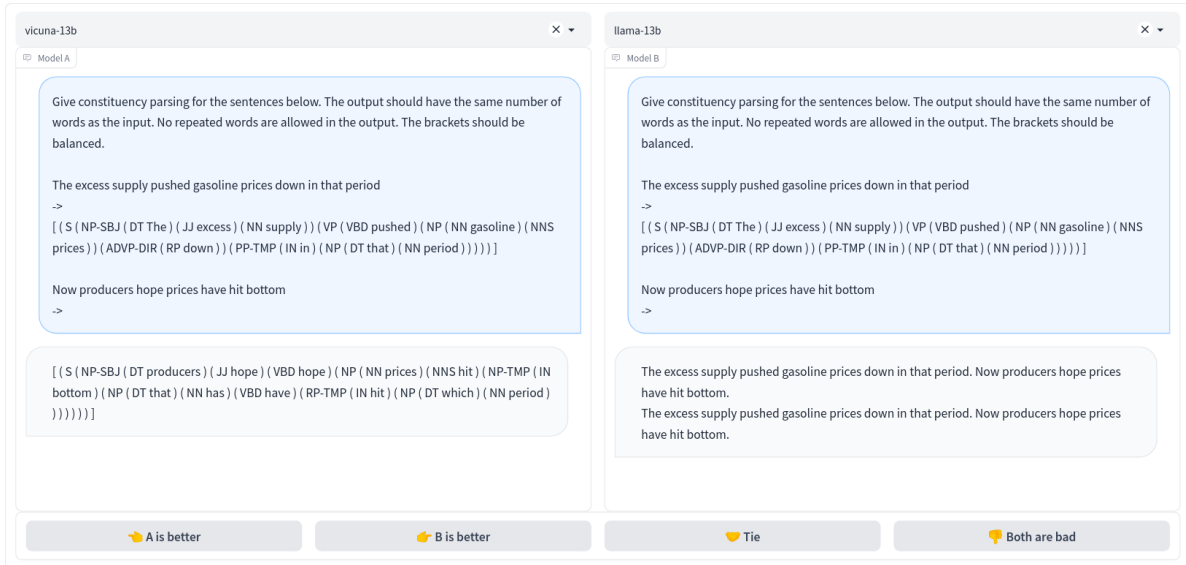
vicuna-13b × ▾

Model A

Give constituency parsing for the sentences below. The output should have the same number of words as the input. No repeated words are allowed in the output. The brackets should be balanced.

The excess supply pushed gasoline prices down in that period
->
[ ( S ( NP-SBJ ( DT The ) ( JJ excess ) ( NN supply ) ) ( VP ( VBD pushed ) ( NP ( NN gasoline ) ( NNS prices ) ) ( ADVP-DIR ( RP down ) ) ( PP-TMP ( IN in ) ( NP ( DT that ) ( NN period ) ) ) ) ) ]

Now producers hope prices have hit bottom
->

[ ( S ( NP-SBJ ( DT producers ) ( JJ hope ) ( VBD hope ) ( NP ( NN prices ) ( NNS hit ) ( NP-TMP ( IN bottom ) ( NP ( DT that ) ( NN has ) ( VBD have ) ( RP-TMP ( IN hit ) ( NP ( DT which ) ( NN period ) ) ) ) ) ) ) ]

llama-13b × ▾

Model B

Give constituency parsing for the sentences below. The output should have the same number of words as the input. No repeated words are allowed in the output. The brackets should be balanced.

The excess supply pushed gasoline prices down in that period
->
[ ( S ( NP-SBJ ( DT The ) ( JJ excess ) ( NN supply ) ) ( VP ( VBD pushed ) ( NP ( NN gasoline ) ( NNS prices ) ) ( ADVP-DIR ( RP down ) ) ( PP-TMP ( IN in ) ( NP ( DT that ) ( NN period ) ) ) ) ) ]

Now producers hope prices have hit bottom
->

The excess supply pushed gasoline prices down in that period. Now producers hope prices have hit bottom.
The excess supply pushed gasoline prices down in that period. Now producers hope prices have hit bottom.

👈 A is better
👉 B is better
🤝 Tie
👎 Both are bad